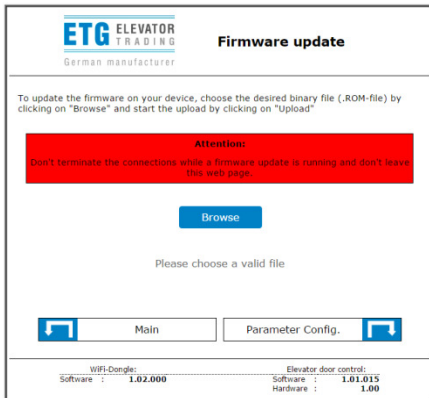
ETG ELEVATOR TRADING
German manufacturer

Firmware update

To update the firmware on your device, choose the desired binary file (.ROM-file) by clicking on "Browse" and start the upload by clicking on "Upload"

Attention:
Don't terminate the connections while a firmware update is running and don't leave this web page.

Browse

Please choose a valid file

Main

Parameter Config.

WiFi-Dongle:
Software : 1.02.000

Elevator door control:
Software : 1.01.015
Hardware : 1.00